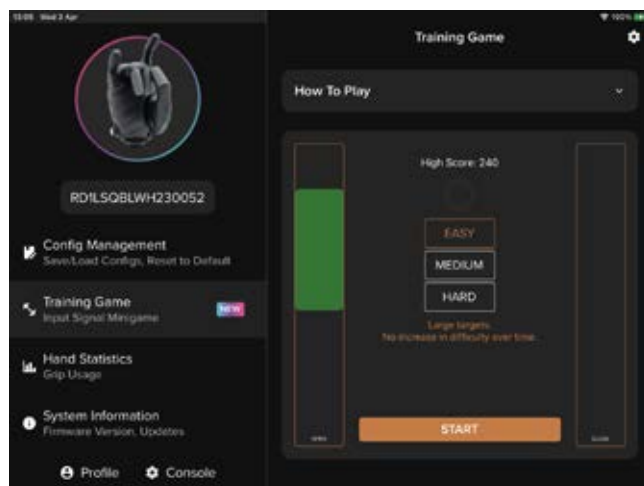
13:05 Wed 3 Apr

100%

RD1LSQBLWH230052

Config Management
Save/Load Configs, Reset to Default

Training Game
Input Signal Minigame

NEW

Hand Statistics
Grip Usage

System Information
Firmware Version, Updates

Profile

Console

Training Game

How To Play

High Score: 240

EASY

MEDIUM

HARD

Large targets.
No increase in difficulty over time.

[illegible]

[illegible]

START